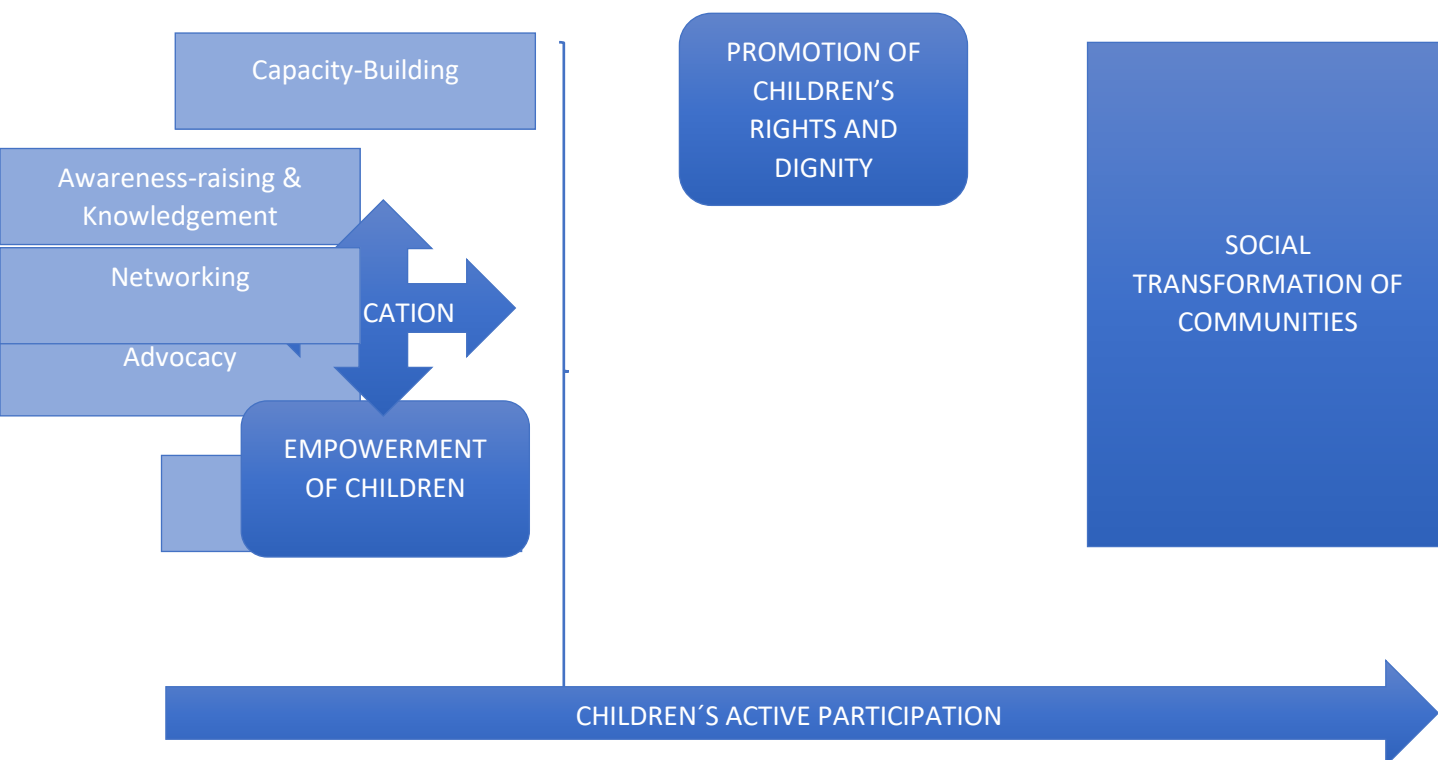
Capacity-Building

Awareness-raising & Knowledgement

Networking

CATION

Advocacy

EMPOWERMENT OF CHILDREN

PROMOTION OF CHILDREN’S RIGHTS AND DIGNITY

SOCIAL TRANSFORMATION OF COMMUNITIES

CHILDREN´S ACTIVE PARTICIPATION